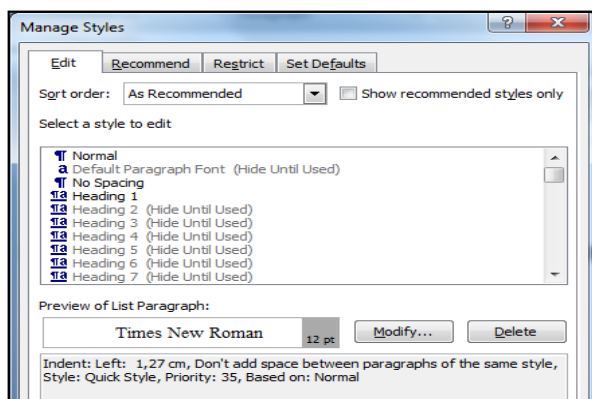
Manage Styles

?

Edit
Recommend
Restrict
Set Defaults

Sort order: As Recommended
Show recommended styles only

Select a style to edit

¶ Normal
a Default Paragraph Font (Hide Until Used)
¶ No Spacing
¶a Heading 1
¶a Heading 2 (Hide Until Used)
¶a Heading 3 (Hide Until Used)
¶a Heading 4 (Hide Until Used)
¶a Heading 5 (Hide Until Used)
¶a Heading 6 (Hide Until Used)
¶a Heading 7 (Hide Until Used)

Preview of List Paragraph:

Times New Roman
12 pt
Modify...
Delete

Indent: Left: 1,27 cm, Don't add space between paragraphs of the same style, Style: Quick Style, Priority: 35, Based on: Normal